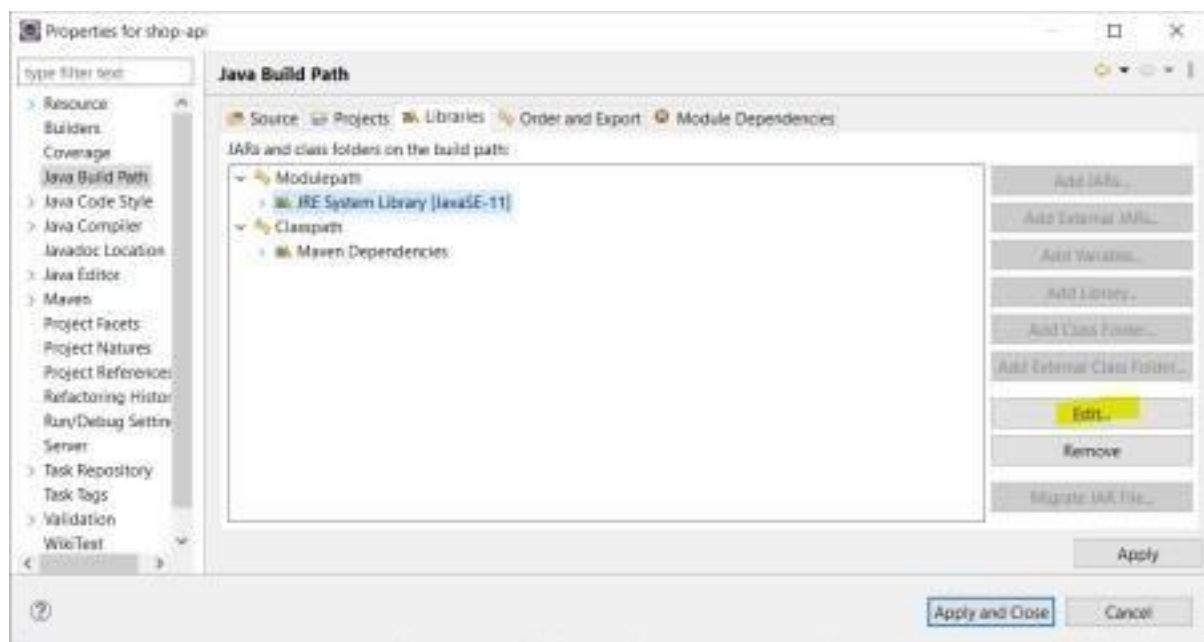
Properties for shop-api

type filter text

Resource
Builders
Coverage
Java Build Path
Java Code Style
Java Compiler
Javadoc Location
Java Editor
Maven
Project Facets
Project Natures
Project References
Refactoring History
Run/Debug Settings
Server
Task Repository
Task Tags
Validation
WikiText

Java Build Path

Source Projects Libraries Order and Export Module Dependencies

JARs and class folders on the build path:

Modulepath
JRE System Library [JavaSE-11]
Classpath
Maven Dependencies

Add JARs...
Add External JARs...
Add Variable...
Add Library...
Add Class Folder...
Add External Class Folder...
Edit...
Remove
Migrate JAR File...

Apply

Apply and Close
Cancel